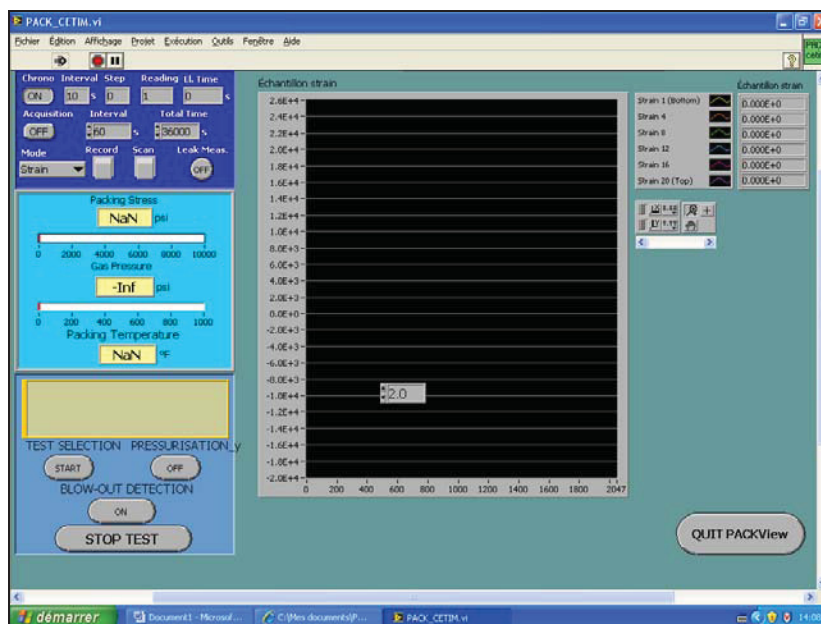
PACK_CETIM.vi

Fichier Édition Affichage Projet Exécution Outils Fenêtre Aide

Chrono Interval Step Reading Lt. Time
ON 10 s 0 1 0 s
Acquisition Interval Total Time
OFF 60 s 36000 s
Mode Record Scan Leak Meas.
Strain OFF

Packing Stress
NaN psi
0 2000 4000 6000 8000 10000
Gas Pressure
-Inf psi
0 200 400 600 800 1000
Packing Temperature
NaN °F

TEST SELECTION PRESSURISATION_y
START OFF
BLOW-OUT DETECTION
ON
STOP TEST

Échantillon strain
2.6E+4
2.4E+4
2.2E+4
2.0E+4
1.8E+4
1.6E+4
1.4E+4
1.2E+4
1.0E+4
8.0E+3
6.0E+3
4.0E+3
2.0E+3
0.0E+0
-2.0E+3
-4.0E+3
-6.0E+3
-8.0E+3
-1.0E+4
-1.2E+4
-1.4E+4
-1.6E+4
-1.8E+4
-2.0E+4
0 200 400 600 800 1000 1200 1400 1600 1800 2047
2.0

Échantillon strain
Strain 1 (Bottom) 0.000E+0
Strain 4 0.000E+0
Strain 8 0.000E+0
Strain 12 0.000E+0
Strain 16 0.000E+0
Strain 20 (Top) 0.000E+0

QUIT PACKView

démarrer Document1 - Microsof... C:\Mes documents\P... PACK_CETIM.vi 14:08